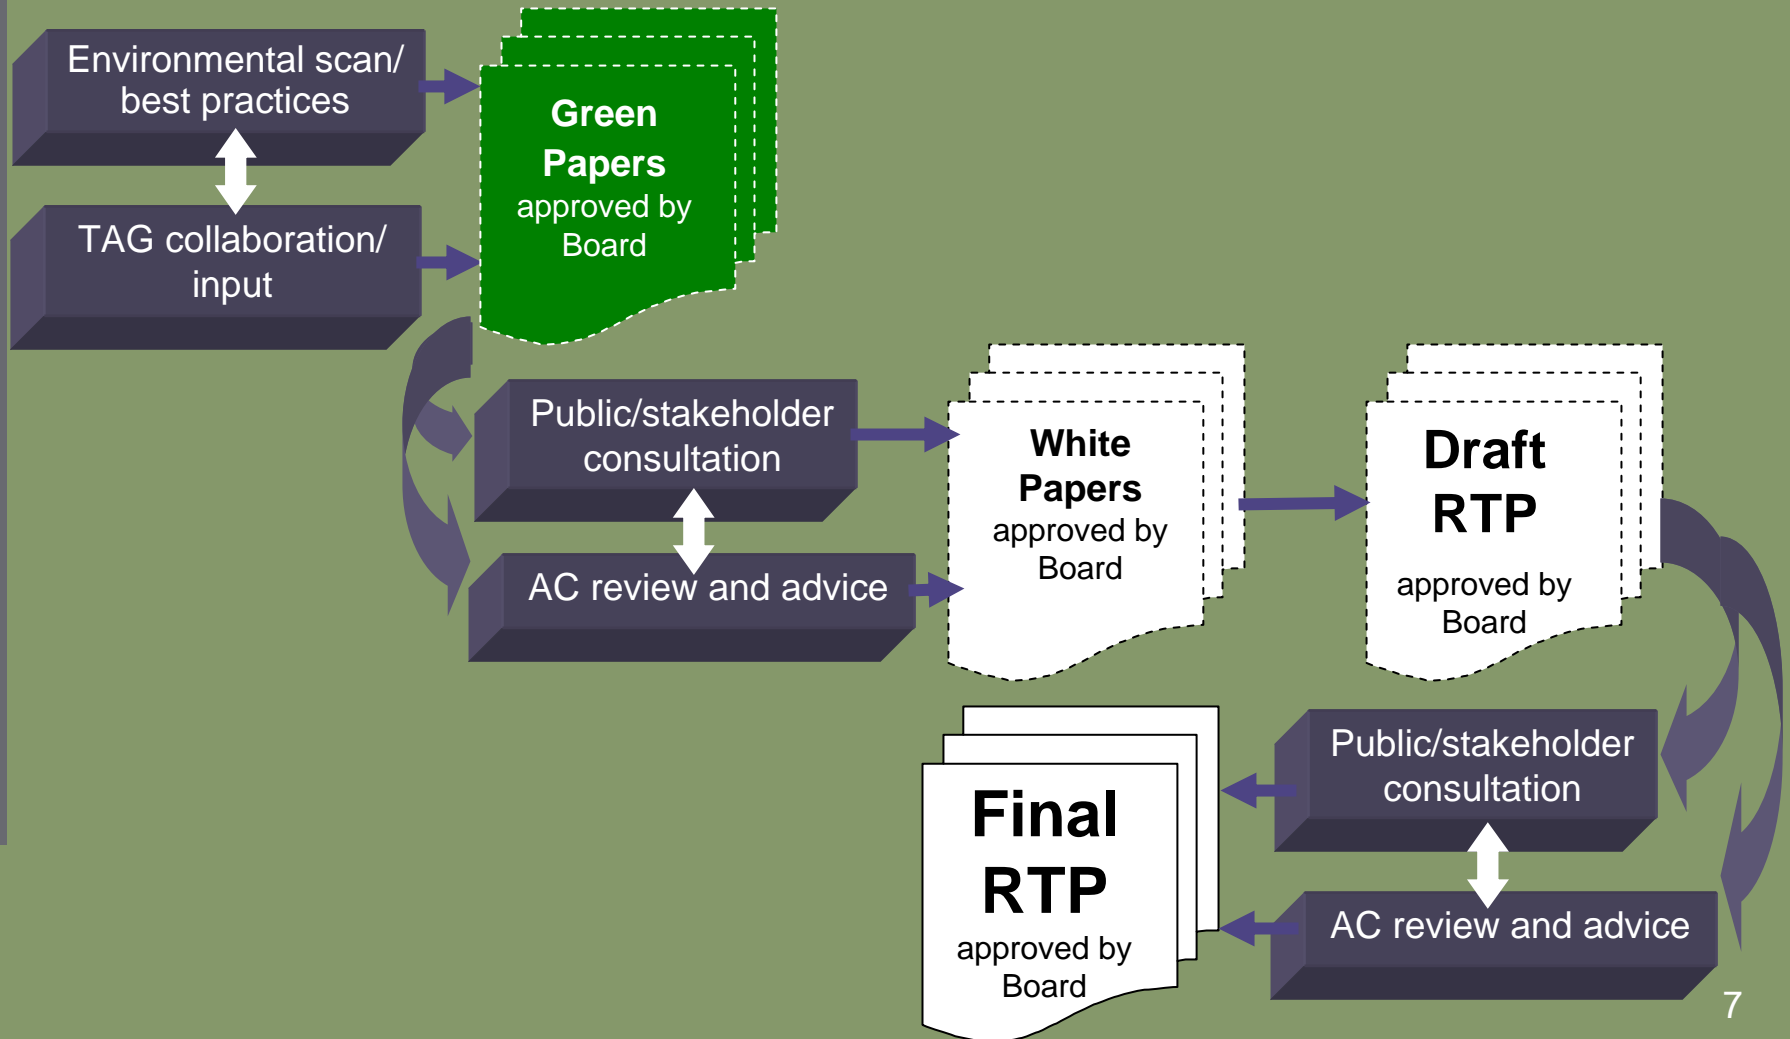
Environmental scan/ best practices

TAG collaboration/ input

Green Papers approved by Board

Public/stakeholder consultation

AC review and advice

White Papers approved by Board

Draft RTP approved by Board

Public/stakeholder consultation

AC review and advice

Final RTP approved by Board

7